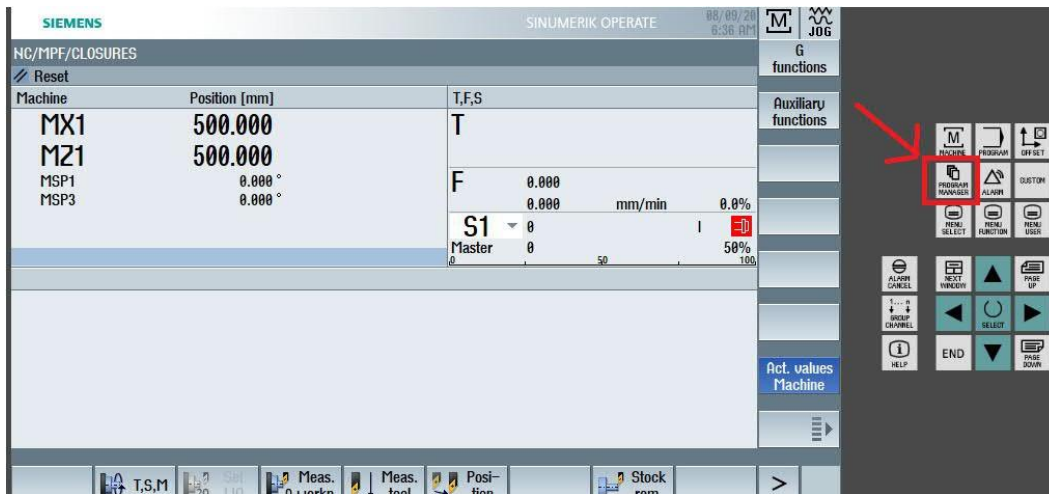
SIEMENS

SINUMERIK OPERATE

08/09/20 6:36 AM

JOG

NC/MPF/CLOSURES

Reset

| Machine | Position [mm] |
|---|---|
| MX1 | 500.000 |
| MZ1 | 500.000 |
| MSP1 | 0.000 ° |
| MSP3 | 0.000 ° |

T,F,S

T

F 0.000
0.000 mm/min 0.0%

S1 0
Master 0 50%
0 50 100

G functions

Auxiliary functions

Act. values Machine

T,S,M

Set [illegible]

Meas. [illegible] workp.

Meas. tool

Posi- tion

Stock rem.

>

MACHINE

PROGRAM

OFFSET

PROGRAM MANAGER

ALARM

CUSTOM

MENU SELECT

MENU FUNCTION

MENU USER

ALARM CANCEL

NEXT WINDOW

PAGE UP

1... n GROUP CHANNEL

SELECT

HELP

END

PAGE DOWN